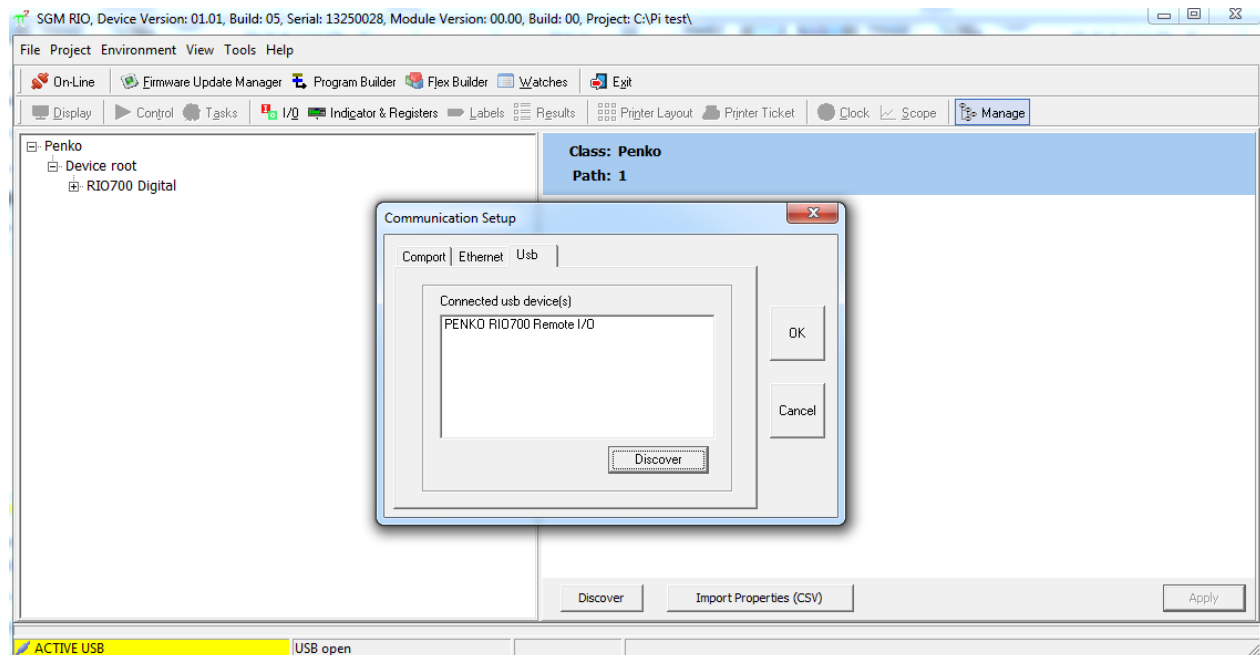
SGM RIO, Device Version: 01.01, Build: 05, Serial: 13250028, Module Version: 00.00, Build: 00, Project: C:\Pi test\

File Project Environment View Tools Help

On-Line Firmware Update Manager Program Builder Flex Builder Watches Exit

Display Control Tasks I/0 Indicator & Registers Labels Results Printer Layout Printer Ticket Clock Scope Manage

Penko
Device root
RIO700 Digital

Class: Penko
Path: 1

Communication Setup

Comport Ethernet Usb

Connected usb device(s)

PENKO RIO700 Remote I/O

Discover

OK

Cancel

Discover Import Properties (CSV) Apply

ACTIVE USB USB open